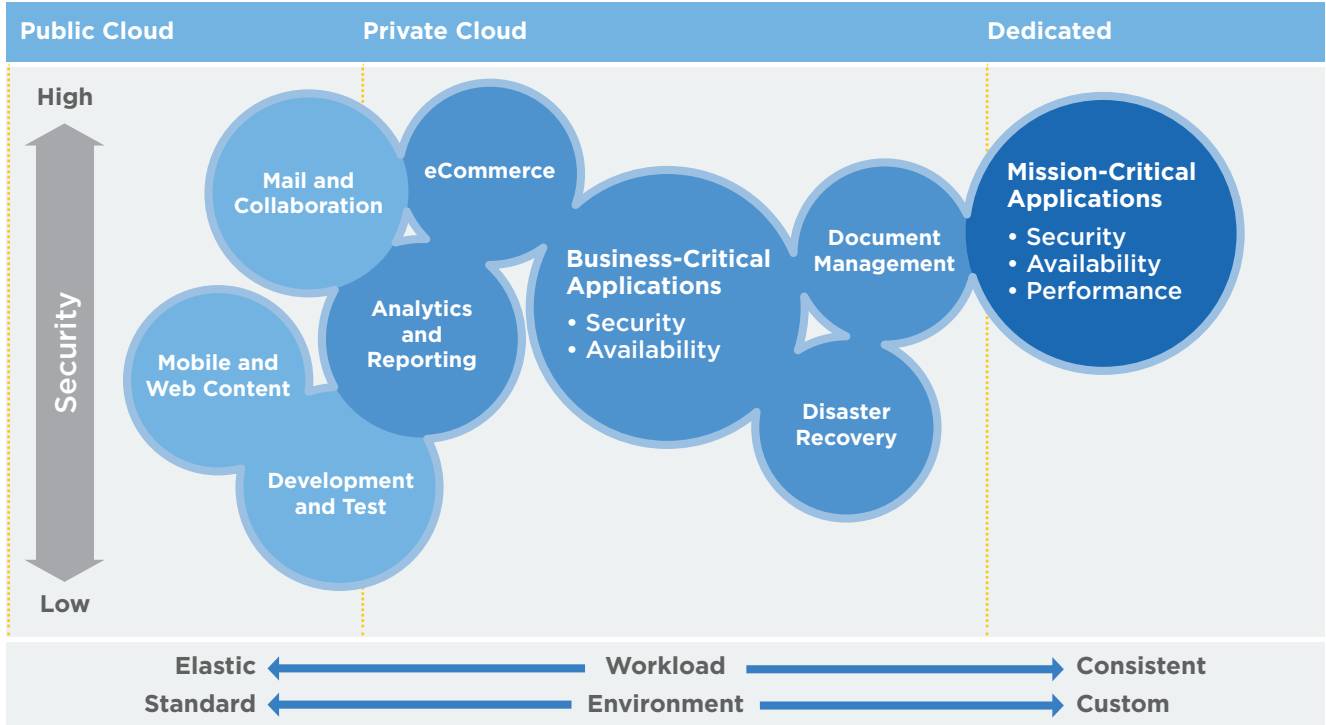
Public Cloud Private Cloud Dedicated

High

Security

Low

Mail and Collaboration

eCommerce

Analytics and Reporting

Mobile and Web Content

Development and Test

Business-Critical Applications
• Security
• Availability

Document Management

Disaster Recovery

Mission-Critical Applications
• Security
• Availability
• Performance

Elastic Workload Consistent

Standard Environment Custom